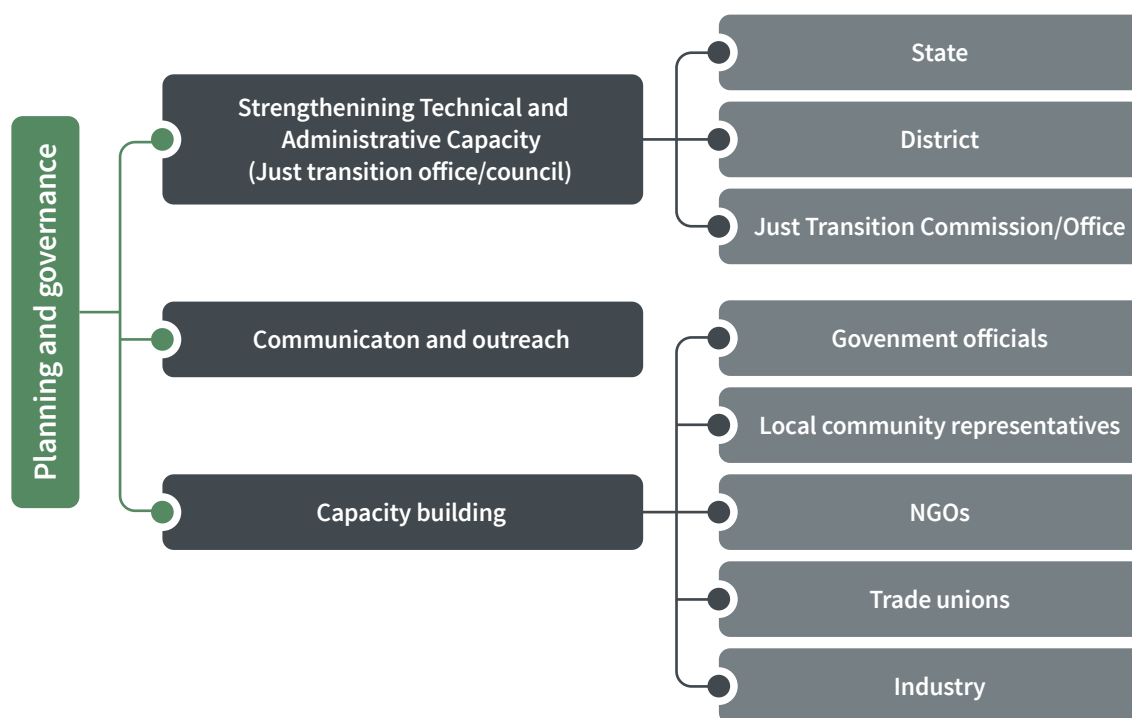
Planning and governance

Strengthenining Technical and Administrative Capacity (Just transition office/council)

State

District

Just Transition Commission/Office

Communicaton and outreach

Capacity building

Govenment officials

Local community representatives

NGOs

Trade unions

Industry